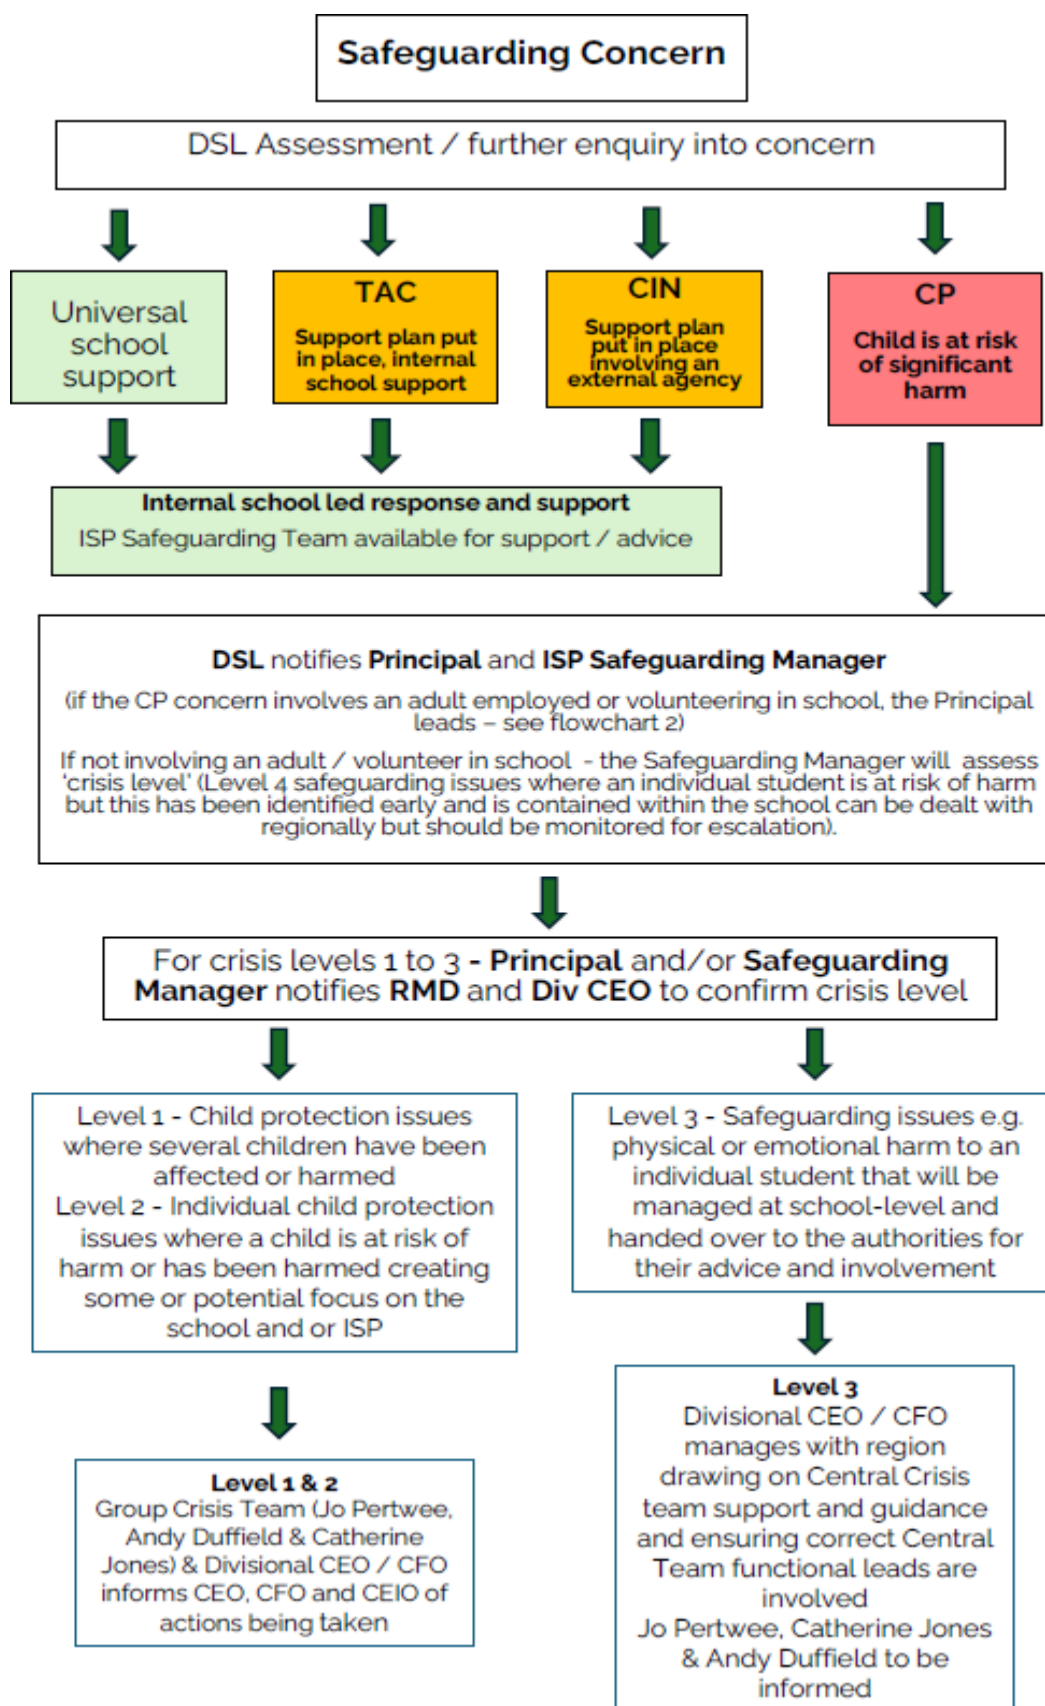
Safeguarding Concern

DSL Assessment / further enquiry into concern

Universal school support

TAC

Support plan put in place, internal school support

CIN

Support plan put in place involving an external agency

CP

Child is at risk of significant harm

Internal school led response and support

ISP Safeguarding Team available for support / advice

DSL notifies Principal and ISP Safeguarding Manager

(if the CP concern involves an adult employed or volunteering in school, the Principal leads – see flowchart 2)

If not involving an adult / volunteer in school - the Safeguarding Manager will assess 'crisis level' (Level 4 safeguarding issues where an individual student is at risk of harm but this has been identified early and is contained within the school can be dealt with regionally but should be monitored for escalation).

For crisis levels 1 to 3 - Principal and/or Safeguarding Manager notifies RMD and Div CEO to confirm crisis level

Level 1 - Child protection issues where several children have been affected or harmed
Level 2 - Individual child protection issues where a child is at risk of harm or has been harmed creating some or potential focus on the school and or ISP

Level 3 - Safeguarding issues e.g. physical or emotional harm to an individual student that will be managed at school-level and handed over to the authorities for their advice and involvement

Level 1 & 2
Group Crisis Team (Jo Pertwee, Andy Duffield & Catherine Jones) & Divisional CEO / CFO informs CEO, CFO and CEIO of actions being taken

Level 3
Divisional CEO / CFO manages with region drawing on Central Crisis team support and guidance and ensuring correct Central Team functional leads are involved
Jo Pertwee, Catherine Jones & Andy Duffield to be informed